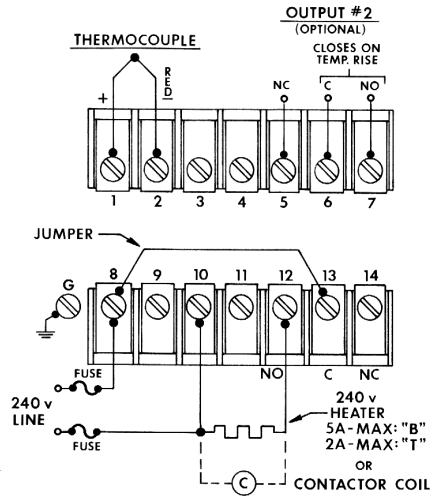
OUTPUT #2
(OPTIONAL)

THERMOCOUPLE

CLOSES ON TEMP. RISE

+

RED

NC

C

NO

1

2

3

4

5

6

7

JUMPER

G

8

9

10

11

12

13

14

NO

C

NC

FUSE

240 v LINE

FUSE

240 v HEATER
5A-MAX: "B"
2A-MAX: "T"
OR

C

CONTACTOR COIL